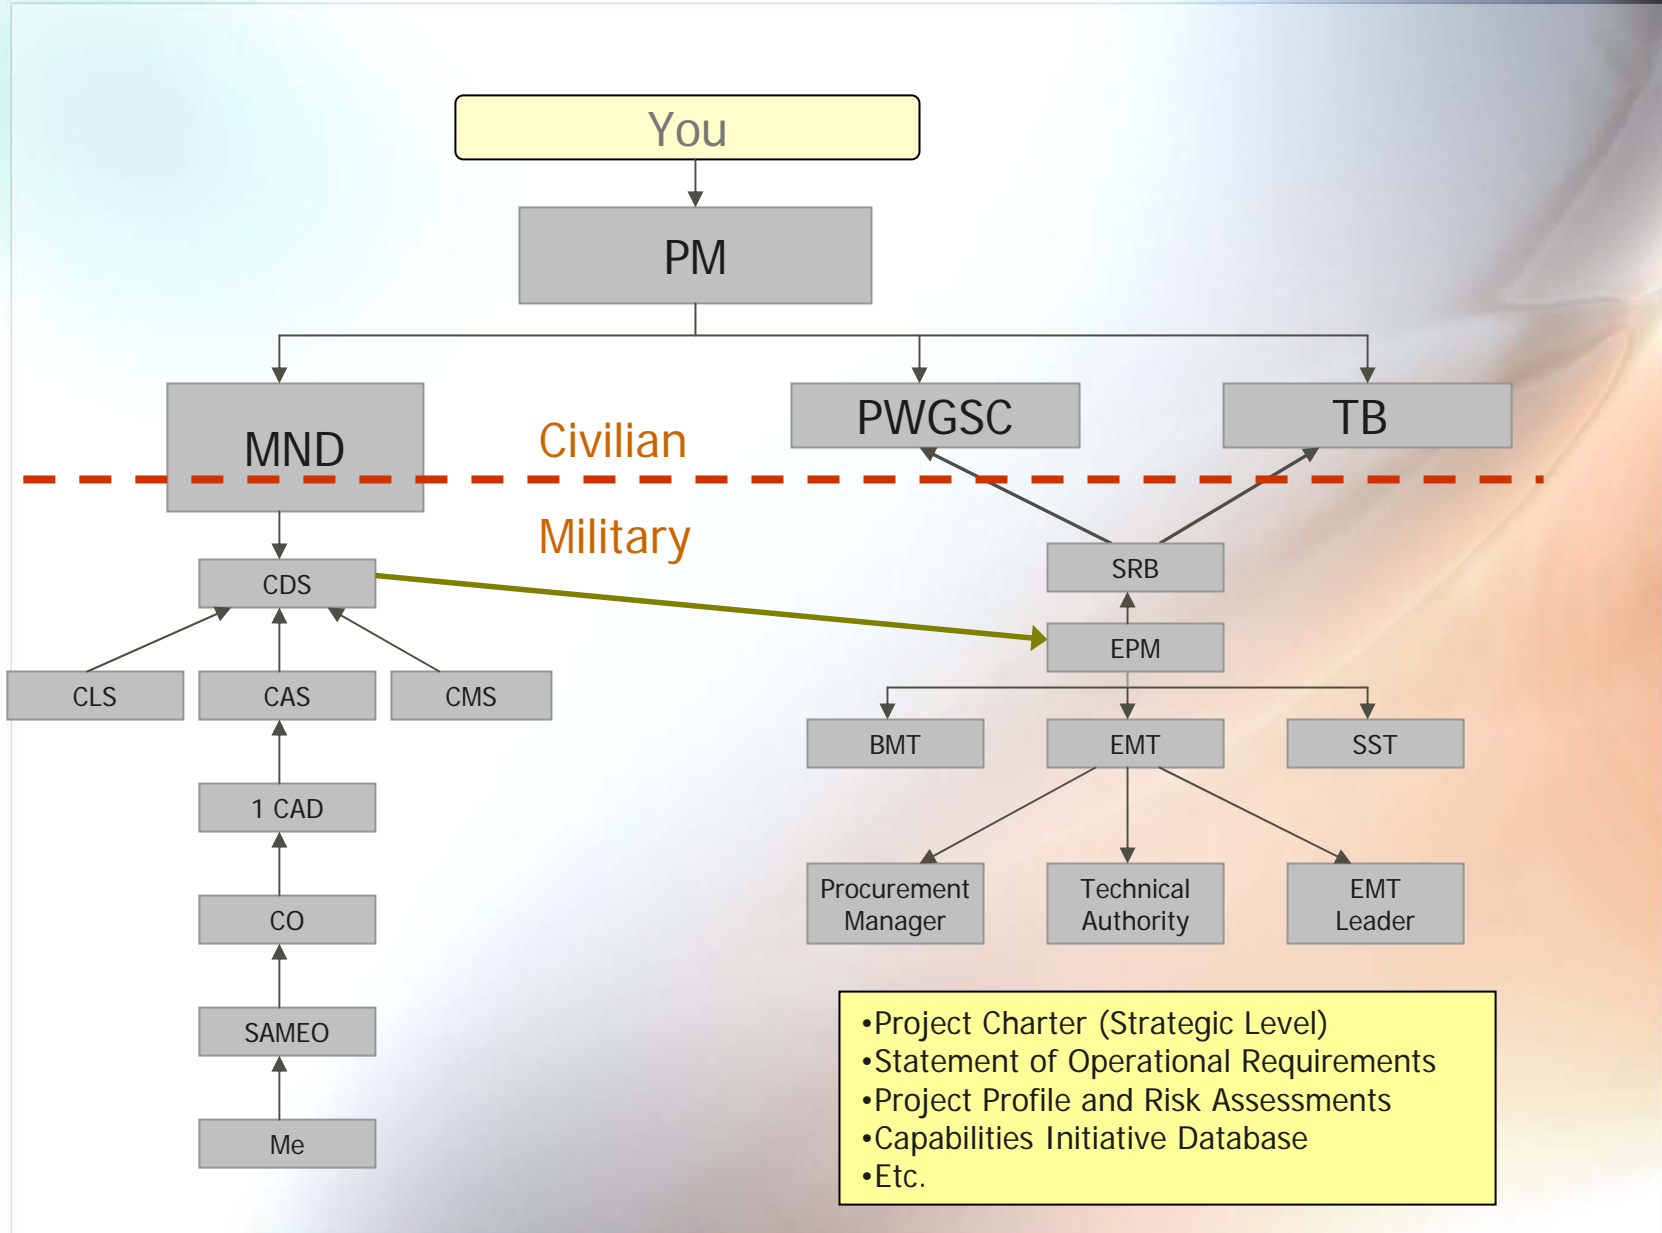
You

PM

MND

Civilian

PWGSC

TB

Military

CDS

SRB

EPM

CLS

CAS

CMS

BMT

EMT

SST

1 CAD

CO

SAMEO

Me

Procurement Manager

Technical Authority

EMT Leader

•Project Charter (Strategic Level)
•Statement of Operational Requirements
•Project Profile and Risk Assessments
•Capabilities Initiative Database
•Etc.